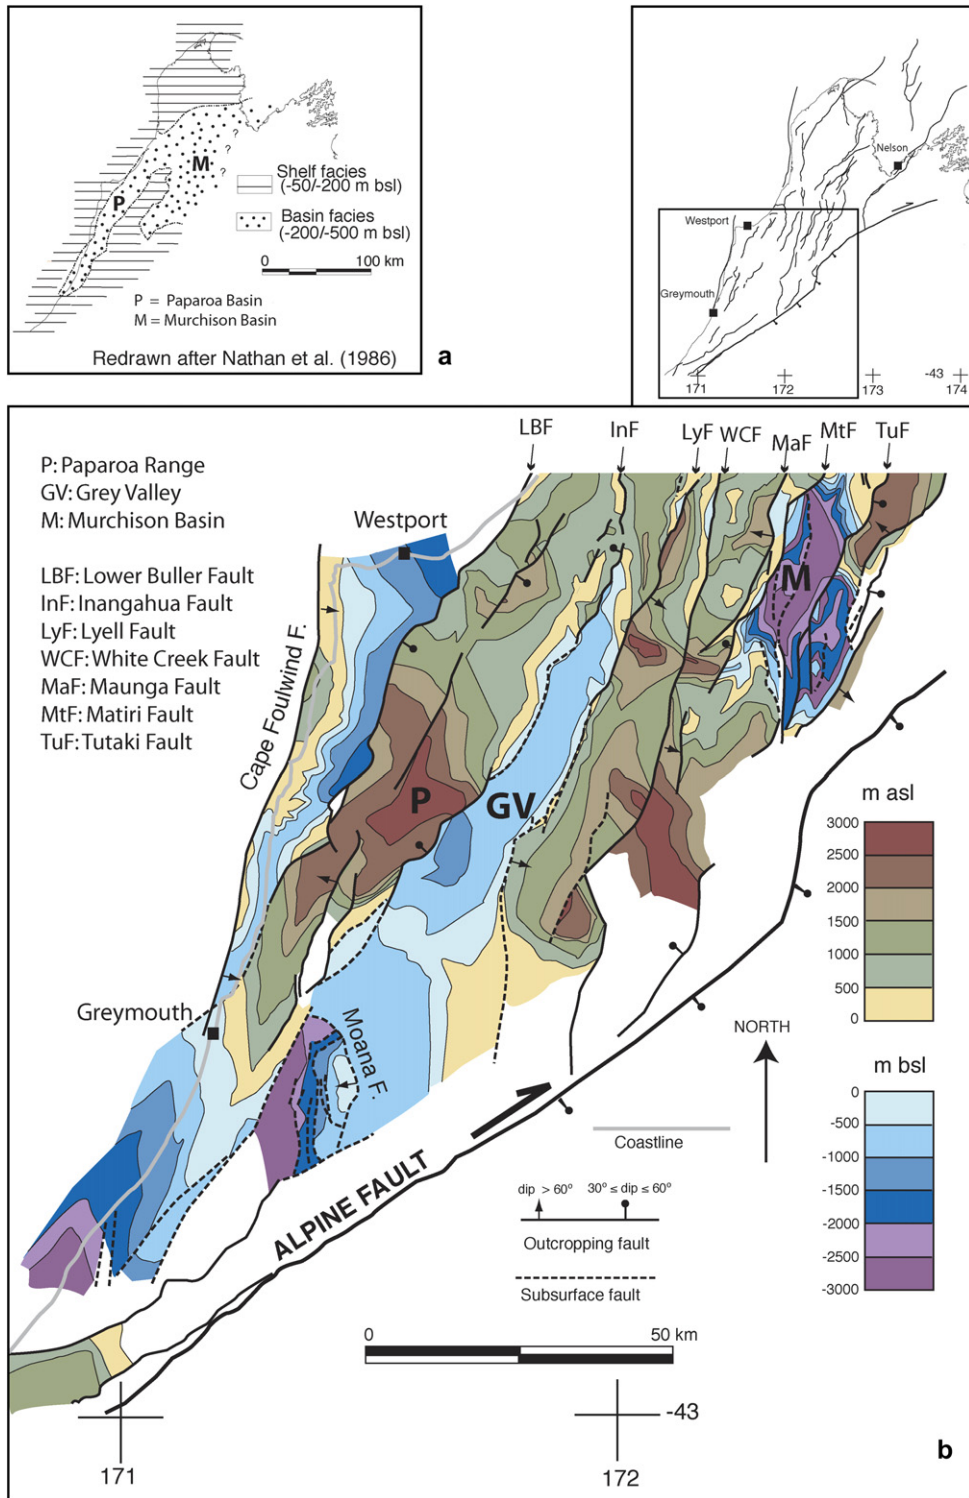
M
?
?
P
Shelf facies (-50/-200 m bsl)
Basin facies (-200/-500 m bsl)
0
100 km
P = Paparoa Basin
M = Murchison Basin
Redrawn after Nathan et al. (1986)
a

Nelson
Westport
Greymouth
171
172
173
-43
174

LBF
InF
LyF
WCF
MaF
MtF
TuF

P: Paparoa Range
GV: Grey Valley
M: Murchison Basin

LBF: Lower Buller Fault
InF: Inangahua Fault
LyF: Lyell Fault
WCF: White Creek Fault
MaF: Maunga Fault
MtF: Matiri Fault
TuF: Tutaki Fault

Westport
Cape Foulwind F.
M
P
GV
Greymouth
Moana F.
ALPINE FAULT
NORTH
Coastline
dip > 60°
30° ≤ dip ≤ 60°
Outcropping fault
Subsurface fault
0
50 km
171
172
-43

m asl
3000
2500
2000
1500
1000
500
0

m bsl
0
-500
-1000
-1500
-2000
-2500
-3000
b